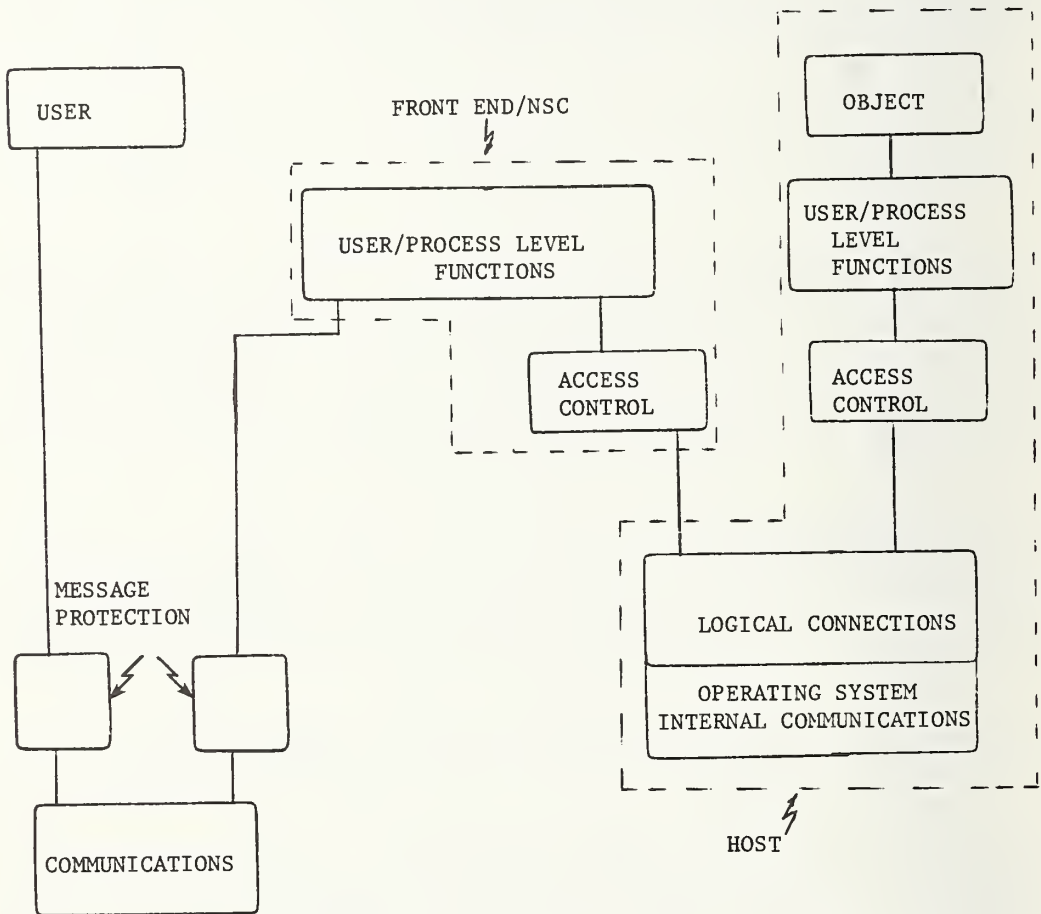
USER

FRONT END/NSC

OBJECT

USER/PROCESS LEVEL FUNCTIONS

USER/PROCESS LEVEL FUNCTIONS

ACCESS CONTROL

ACCESS CONTROL

MESSAGE PROTECTION

LOGICAL CONNECTIONS

OPERATING SYSTEM INTERNAL COMMUNICATIONS

HOST

COMMUNICATIONS